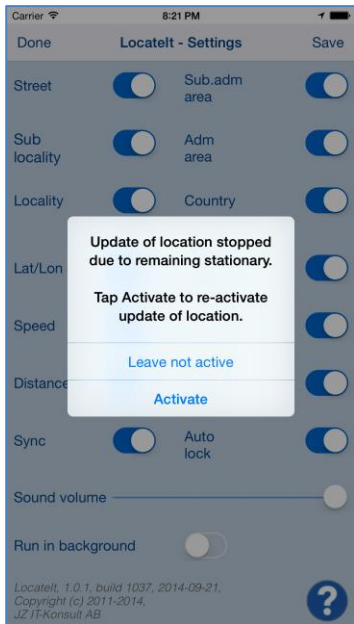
Carrier
8:21 PM

Done
LocateIt - Settings
Save

Street
Sub.adm area

Sub locality
Adm area

Locality
Country

Lat/Lon

Speed

Distance

Update of location stopped due to remaining stationary.

Tap Activate to re-activate update of location.

Leave not active

Activate

Sync
Auto lock

Sound volume

Run in background

LocateIt, 1.0.1, build 1037, 2014-09-21,
Copyright (c) 2011-2014,
JZ IT-Konsult AB

?